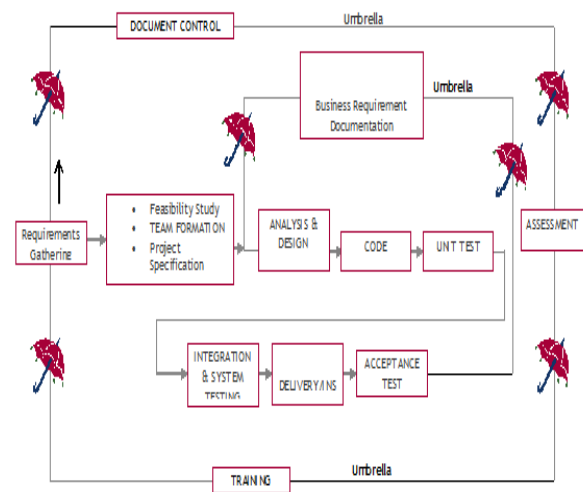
DOCUMENT CONTROL

Umbrella

Business Requirement Documentation

Umbrella

Requirements Gatherine

• Feasibility Study
• TEAM FORMATION
• Project Specification

ANALYSIS & DESIGN

CODE

UNIT TEST

ASSESSMENT

INTEGRATION & SYSTEM TESTING

DELIVERYANS

ACCEPTANCE TEST

TRAINING

Umbrella